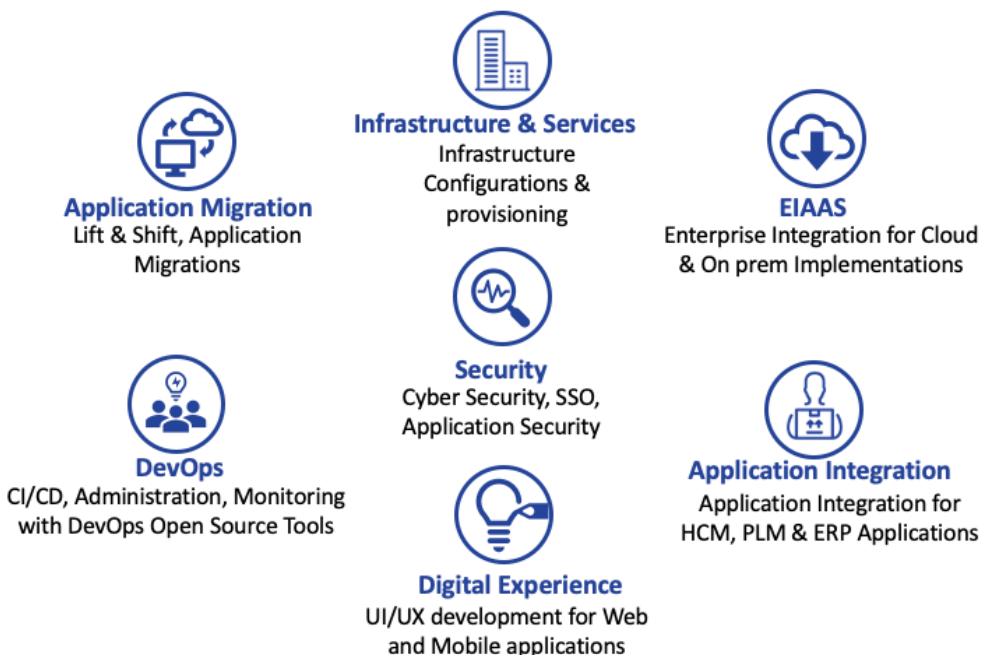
Infrastructure & Services
Infrastructure Configurations & provisioning

Application Migration
Lift & Shift, Application Migrations

EIAAS
Enterprise Integration for Cloud & On prem Implementations

Security
Cyber Security, SSO, Application Security

DevOps
CI/CD, Administration, Monitoring with DevOps Open Source Tools

Application Integration
Application Integration for HCM, PLM & ERP Applications

Digital Experience
UI/UX development for Web and Mobile applications